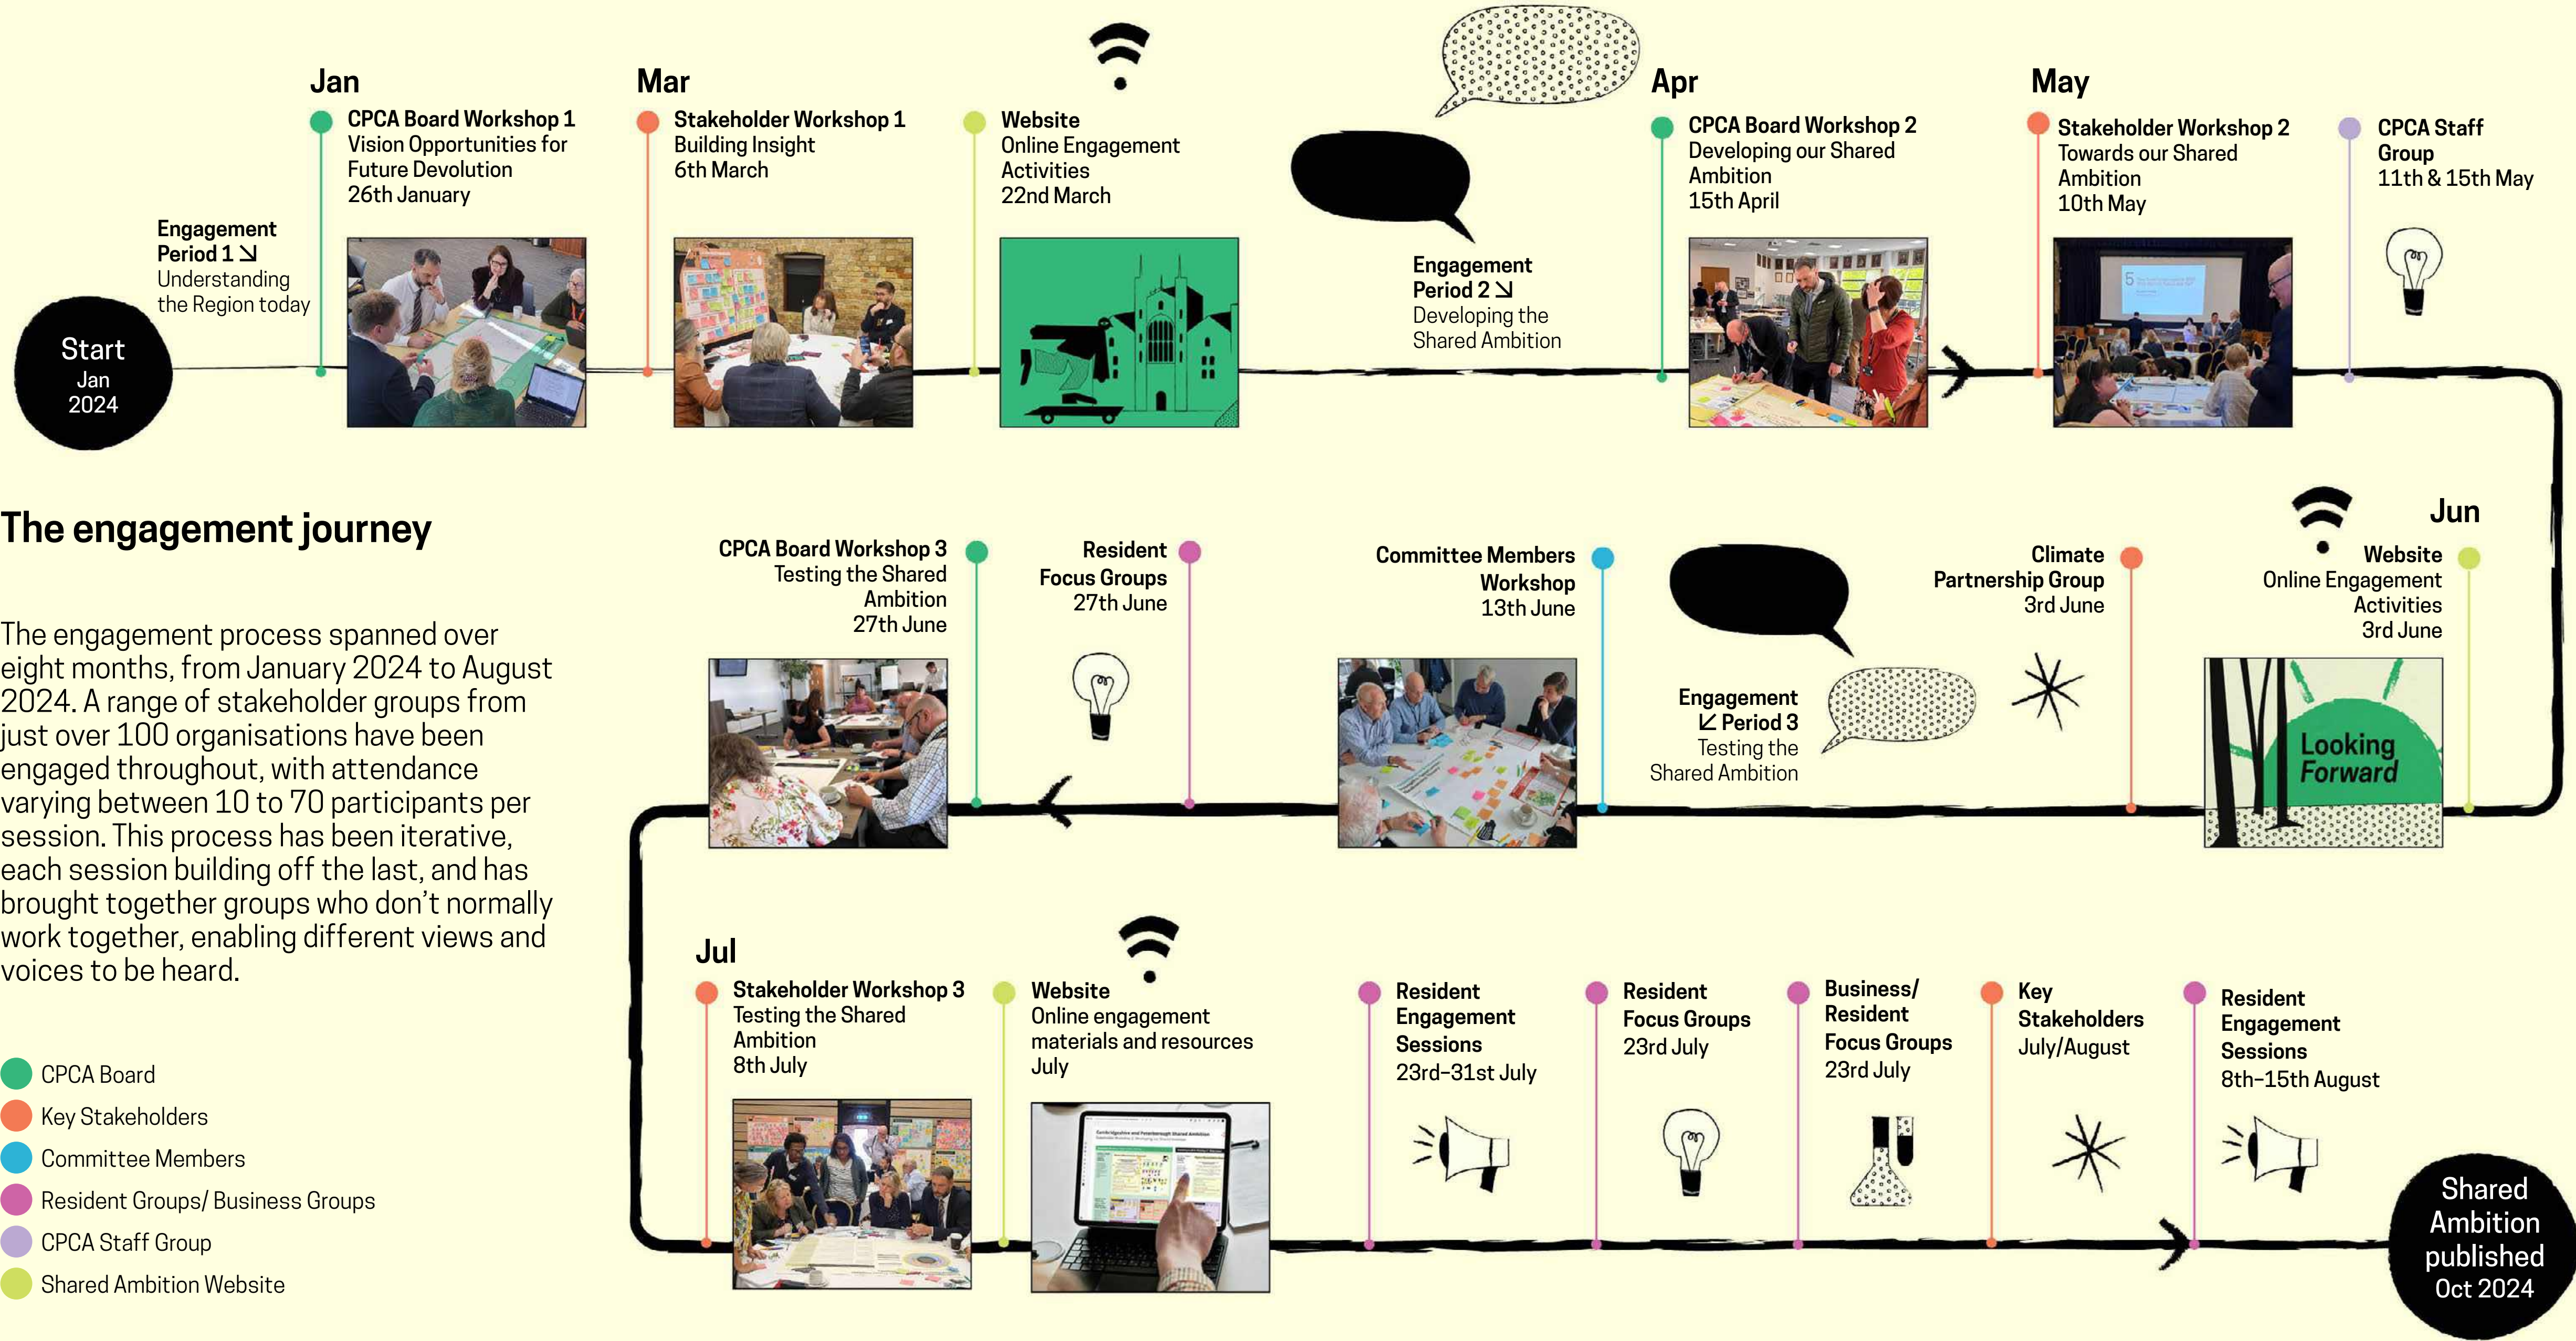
Start
Jan
2024

Engagement Period 1 ↘
Understanding the Region today

Jan
CPCA Board Workshop 1
Vision Opportunities for Future Devolution
26th January

Mar
Stakeholder Workshop 1
Building Insight
6th March

Website
Online Engagement Activities
22nd March

Engagement Period 2 ↘
Developing the Shared Ambition

Apr
CPCA Board Workshop 2
Developing our Shared Ambition
15th April

May
Stakeholder Workshop 2
Towards our Shared Ambition
10th May

CPCA Staff Group
11th & 15th May

The engagement journey

The engagement process spanned over eight months, from January 2024 to August 2024. A range of stakeholder groups from just over 100 organisations have been engaged throughout, with attendance varying between 10 to 70 participants per session. This process has been iterative, each session building off the last, and has brought together groups who don't normally work together, enabling different views and voices to be heard.

CPCA Board
Key Stakeholders
Committee Members
Resident Groups/ Business Groups
CPCA Staff Group
Shared Ambition Website

CPCA Board Workshop 3
Testing the Shared Ambition
27th June

Resident Focus Groups
27th June

Committee Members Workshop
13th June

Engagement ↙ Period 3
Testing the Shared Ambition

Climate Partnership Group
3rd June

Jun
Website
Online Engagement Activities
3rd June

Looking Forward

Jul
Stakeholder Workshop 3
Testing the Shared Ambition
8th July

Website
Online engagement materials and resources
July

Resident Engagement Sessions
23rd–31st July

Resident Focus Groups
23rd July

Business/ Resident Focus Groups
23rd July

Key Stakeholders
July/August

Resident Engagement Sessions
8th–15th August

Shared Ambition published
Oct 2024